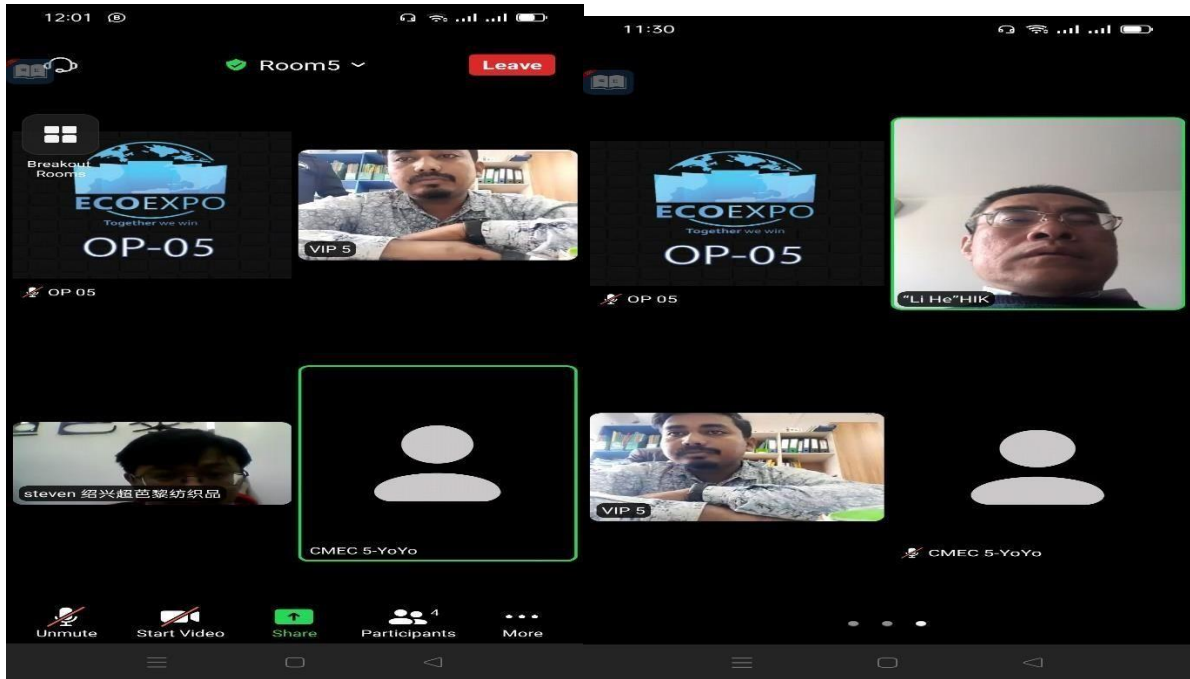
12:01

Room5

Leave

Breakout Rooms

ECOEXPO
Together we win
OP-05

OP 05

VIP 5

steven 绍兴超芭黎纺织品

CMEC 5-YoYo

Unmute

Start Video

Share

4

Participants

More

11:30

ECOEXPO
Together we win
OP-05

OP 05

"Li He"HIK

VIP 5

CMEC 5-YoYo